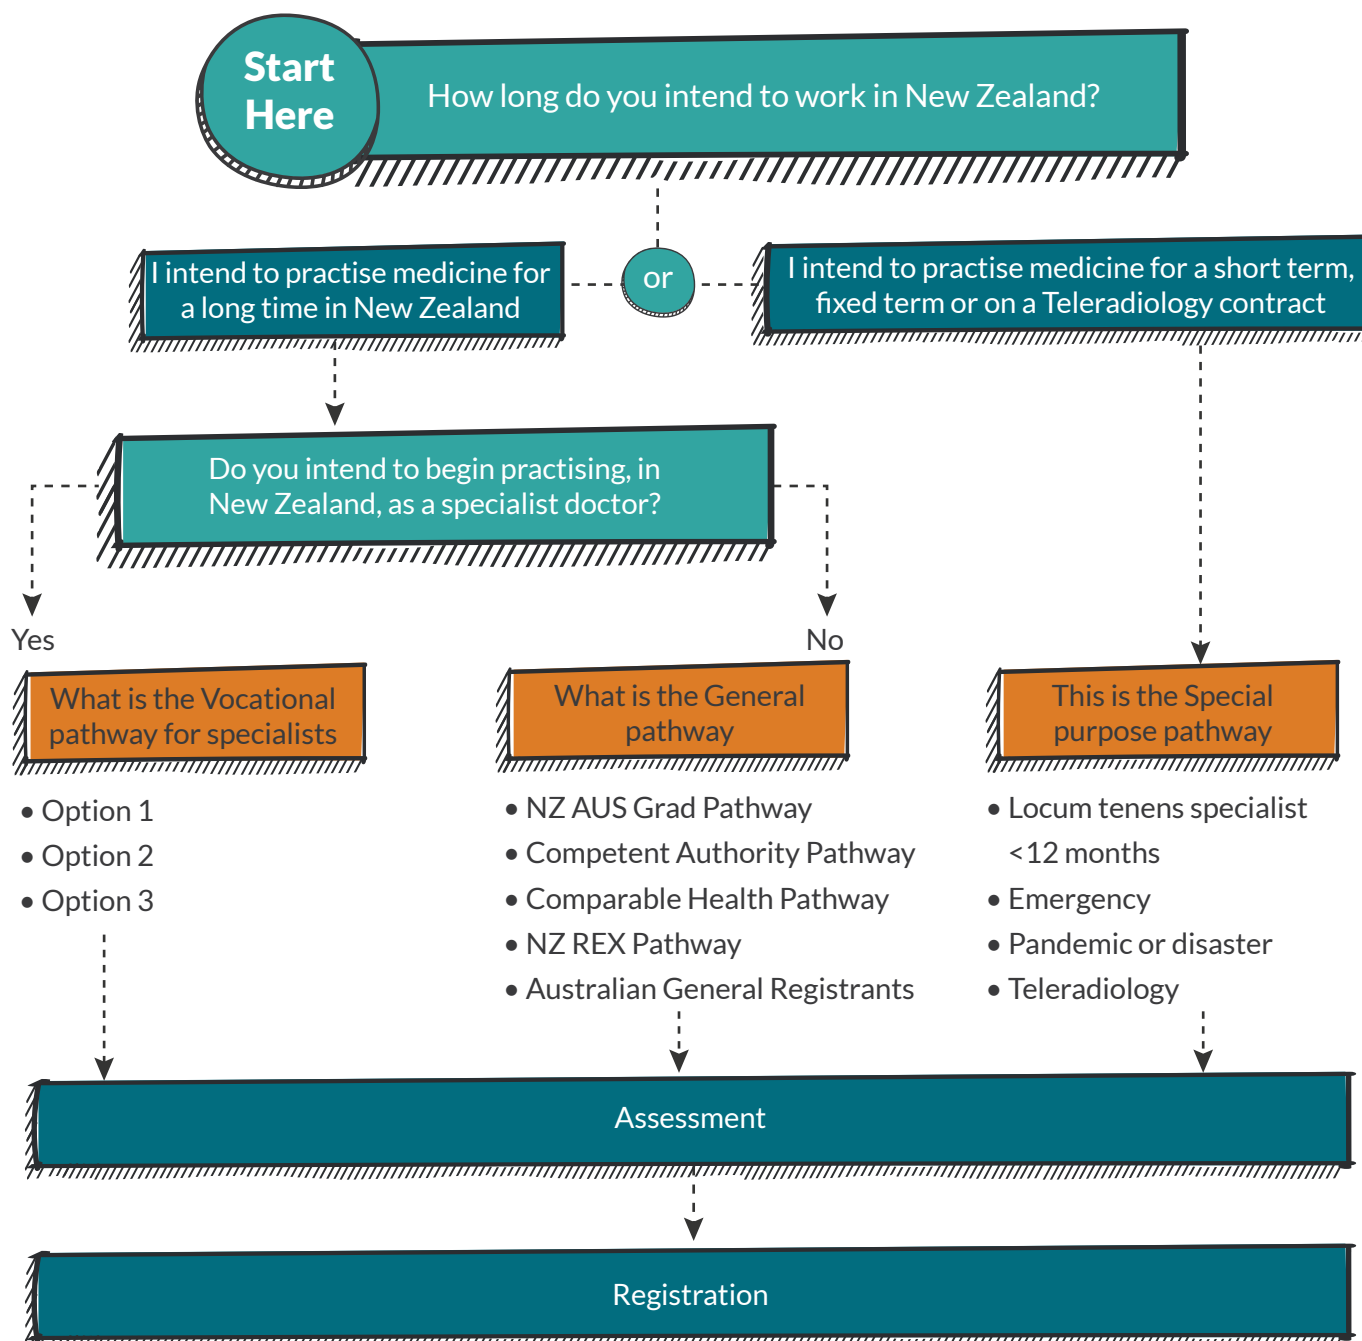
Start Here

How long do you intend to work in New Zealand?

I intend to practise medicine for a long time in New Zealand

or

I intend to practise medicine for a short term, fixed term or on a Teleradiology contract

Do you intend to begin practising, in New Zealand, as a specialist doctor?

Yes

No

What is the Vocational pathway for specialists

What is the General pathway

This is the Special purpose pathway

• Option 1
• Option 2
• Option 3

• NZ AUS Grad Pathway
• Competent Authority Pathway
• Comparable Health Pathway
• NZ REX Pathway
• Australian General Registrants

• Locum tenens specialist <12 months
• Emergency
• Pandemic or disaster
• Teleradiology

Assessment

Registration